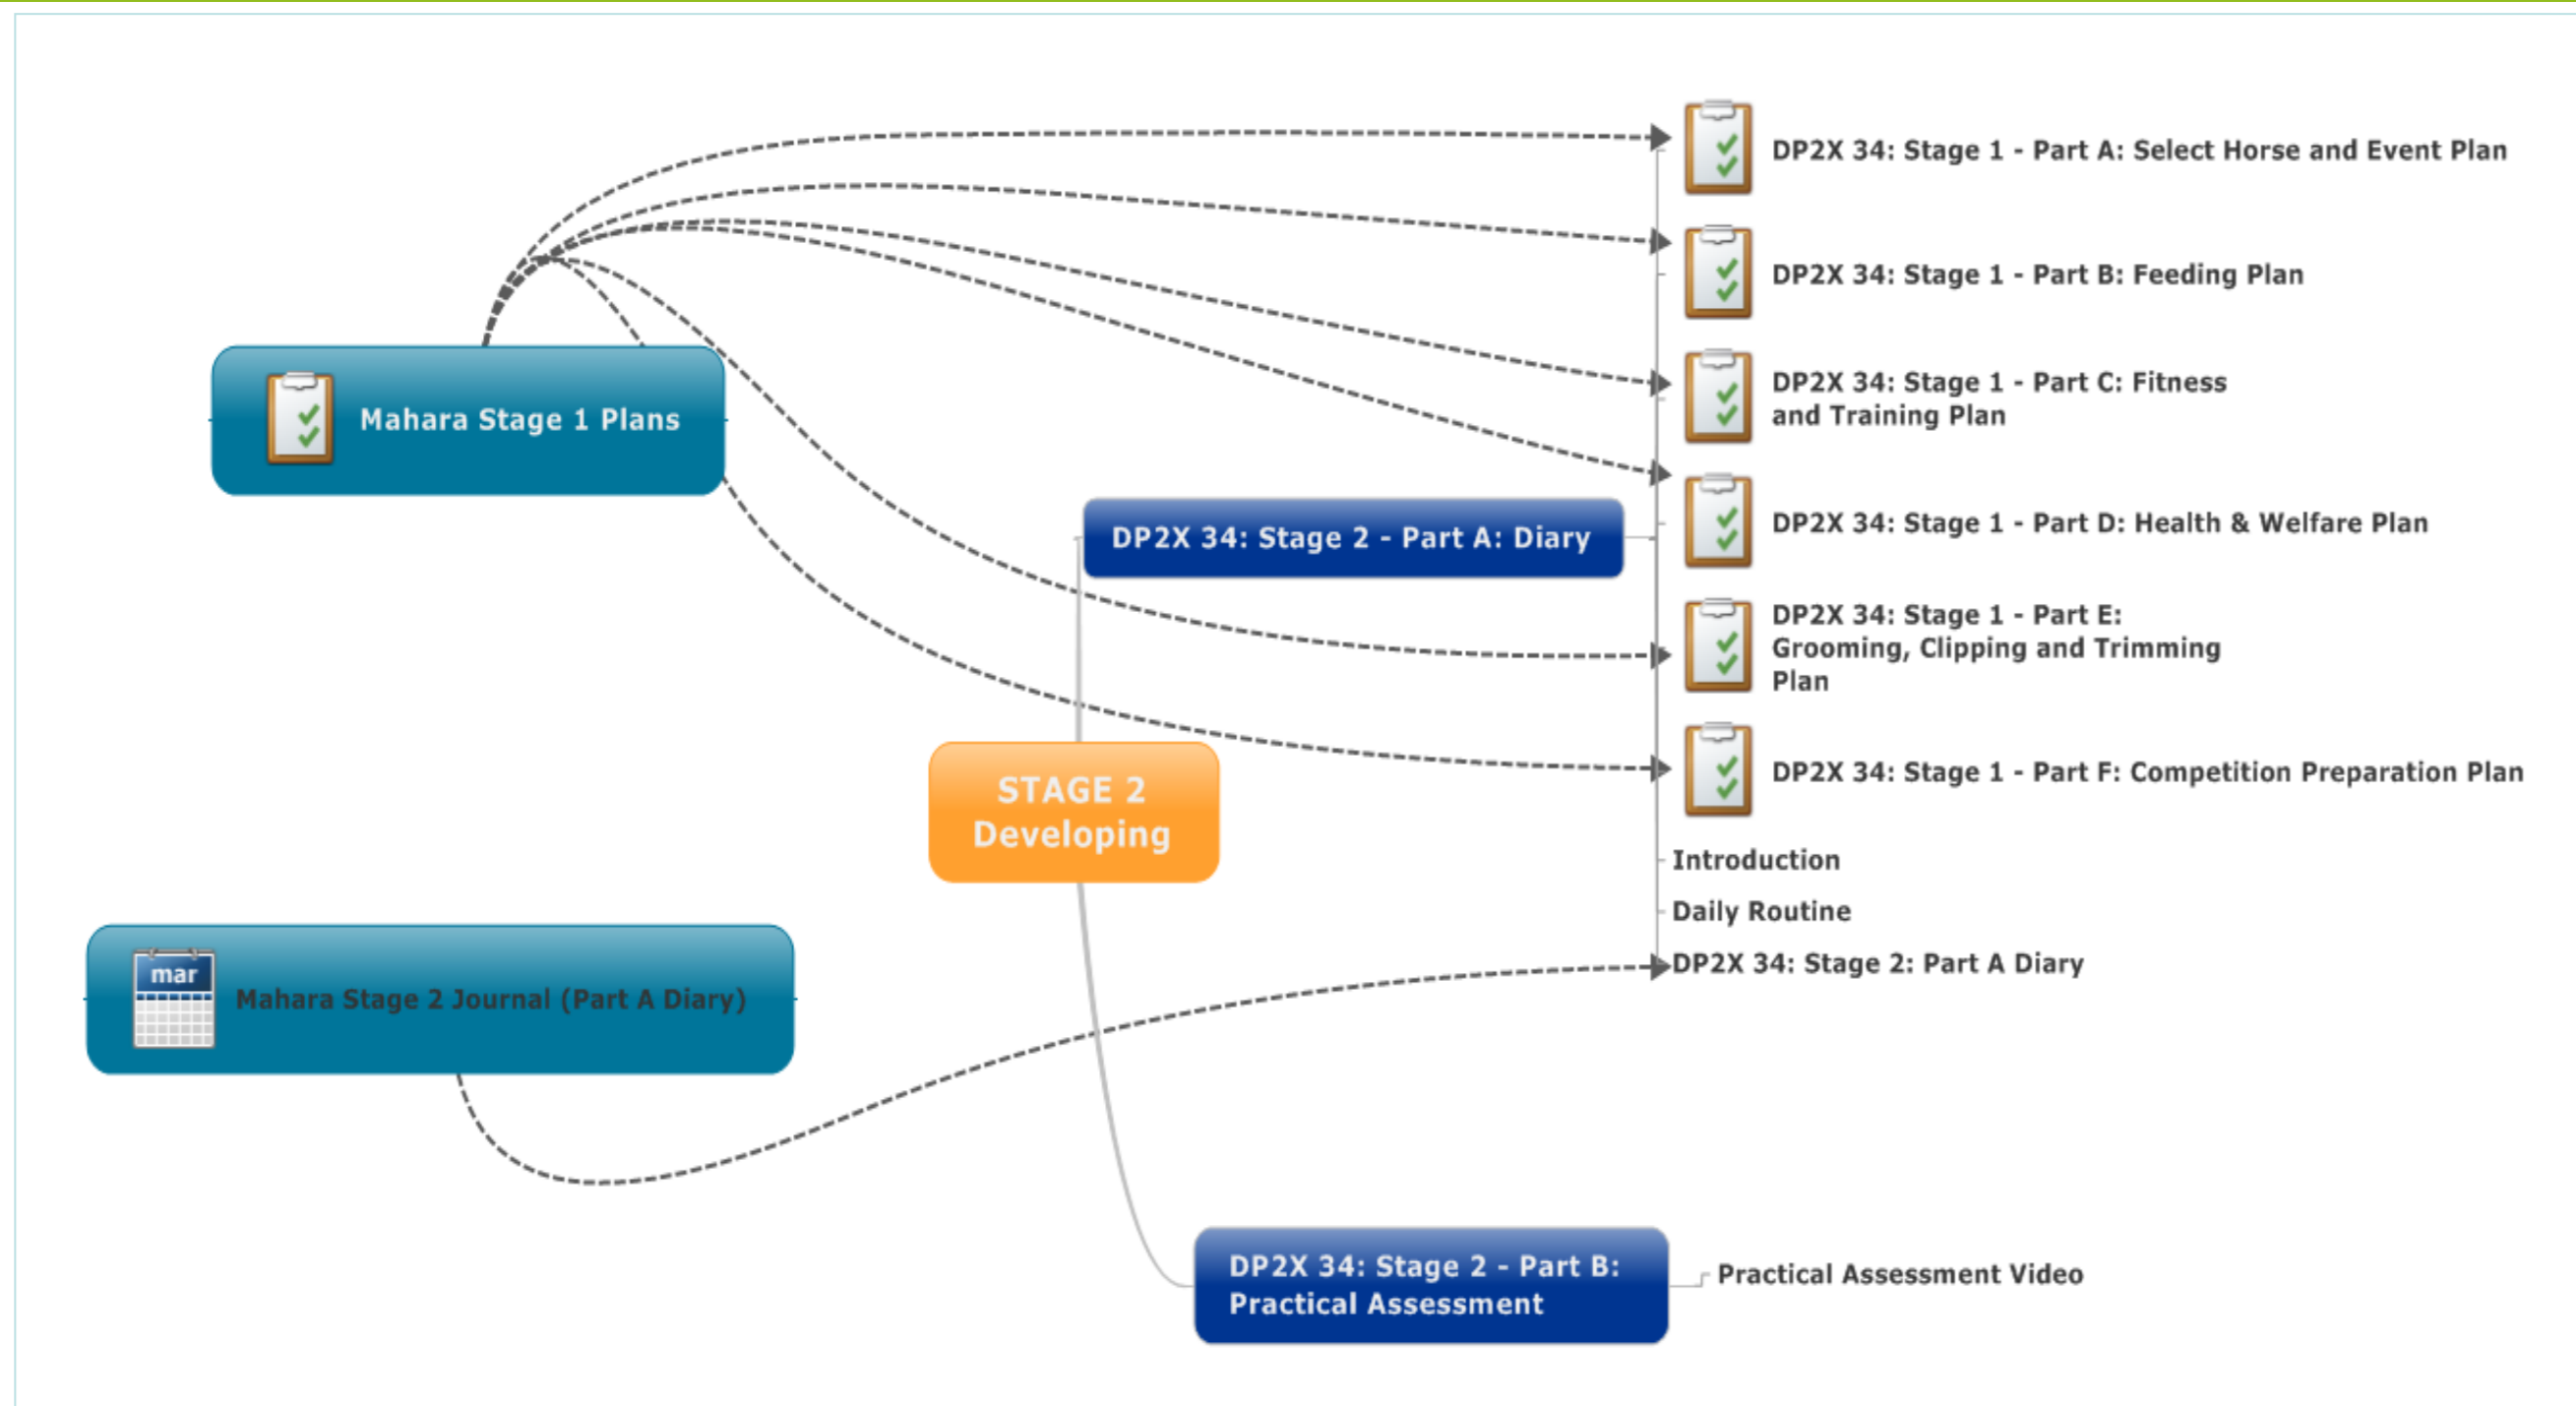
Mahara Stage 1 Plans

DP2X 34: Stage 1 - Part A: Select Horse and Event Plan

DP2X 34: Stage 1 - Part B: Feeding Plan

DP2X 34: Stage 1 - Part C: Fitness and Training Plan

DP2X 34: Stage 2 - Part A: Diary

DP2X 34: Stage 1 - Part D: Health & Welfare Plan

DP2X 34: Stage 1 - Part E: Grooming, Clipping and Trimming Plan

STAGE 2 Developing

DP2X 34: Stage 1 - Part F: Competition Preparation Plan

Introduction

Daily Routine

mar

Mahara Stage 2 Journal (Part A Diary)

DP2X 34: Stage 2: Part A Diary

DP2X 34: Stage 2 - Part B: Practical Assessment

Practical Assessment Video